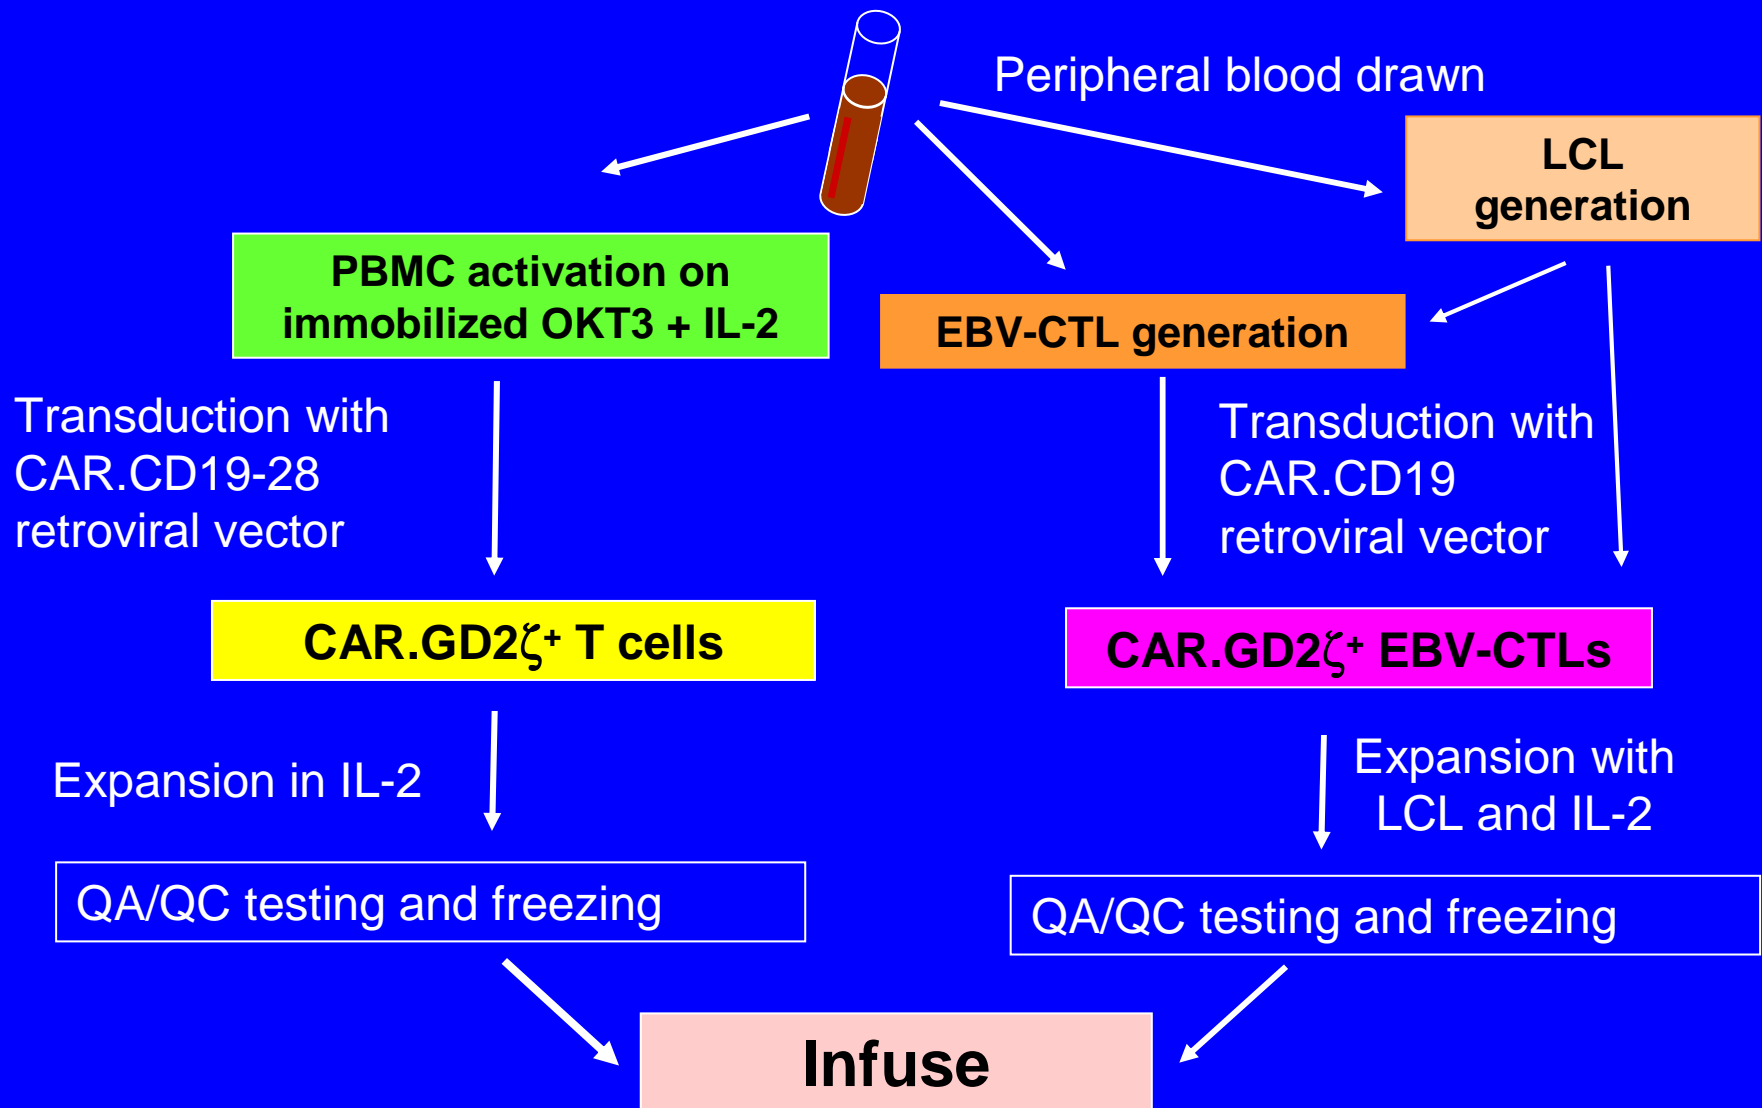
Peripheral blood drawn

LCL generation

PBMC activation on immobilized OKT3 + IL-2

EBV-CTL generation

Transduction with CAR.CD19-28 retroviral vector

Transduction with CAR.CD19 retroviral vector

CAR.GD2$\zeta^+$ T cells

CAR.GD2$\zeta^+$ EBV-CTLs

Expansion in IL-2

Expansion with LCL and IL-2

QA/QC testing and freezing

QA/QC testing and freezing

Infuse